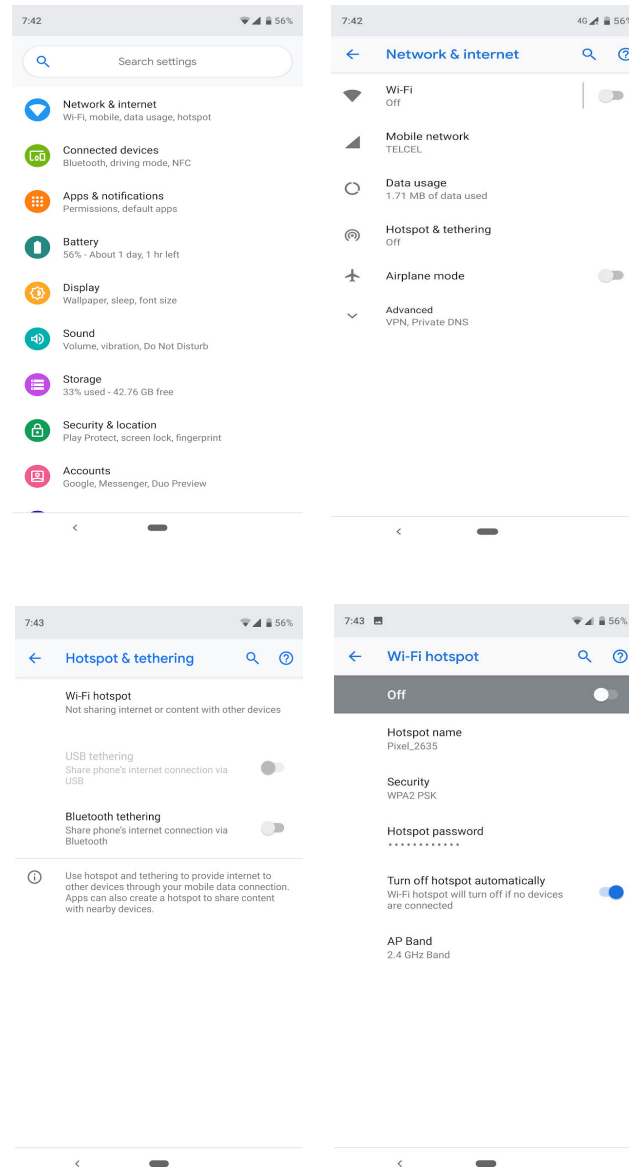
7:42 56%

Search settings

Network & internet
Wi-Fi, mobile, data usage, hotspot

Connected devices
Bluetooth, driving mode, NFC

Apps & notifications
Permissions, default apps

Battery
56% - About 1 day, 1 hr left

Display
Wallpaper, sleep, font size

Sound
Volume, vibration, Do Not Disturb

Storage
33% used - 42.76 GB free

Security & location
Play Protect, screen lock, fingerprint

Accounts
Google, Messenger, Duo Preview

7:42 4G 56%

Network & internet

Wi-Fi
Off

Mobile network
TELCEL

Data usage
1.71 MB of data used

Hotspot & tethering
Off

Airplane mode

Advanced
VPN, Private DNS

7:43 56%

Hotspot & tethering

Wi-Fi hotspot
Not sharing internet or content with other devices

USB tethering
Share phone's internet connection via USB

Bluetooth tethering
Share phone's internet connection via Bluetooth

Use hotspot and tethering to provide internet to other devices through your mobile data connection. Apps can also create a hotspot to share content with nearby devices.

7:43 56%

Wi-Fi hotspot

Off

Hotspot name
Pixel_2635

Security
WPA2 PSK

Hotspot password
••••••••••••

Turn off hotspot automatically
Wi-Fi hotspot will turn off if no devices are connected

AP Band
2.4 GHz Band